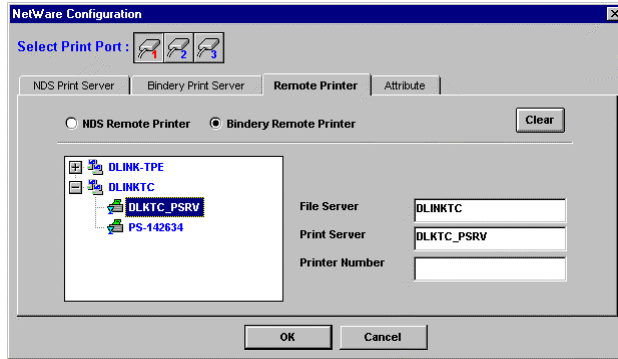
NetWare Configuration

Select Print Port : 1 2 3

NDS Print Server | Bindery Print Server | Remote Printer | Attribute

NDS Remote Printer   Bindery Remote Printer   Clear

DLINK-TPE
DLINKTC
DLKTC_PSRV
PS-142634

File Server DLINKTC
Print Server DLKTC_PSRV
Printer Number

OK   Cancel